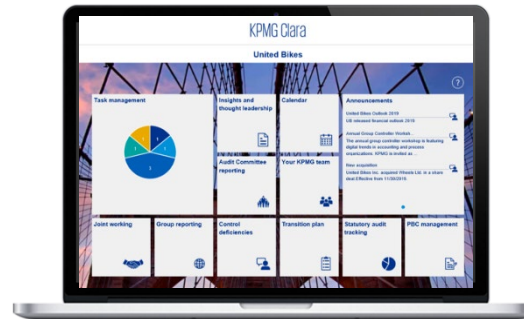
KPMG Clara

United Bikes

?

Task management

Insights and thought leadership

Calendar

Announcements

United Bikes Outlook 2019
UB released financial outlook 2019

Annual Group Controller Worksh...
The annual group controller workshop is featuring digital trends in accounting and process organizations. KPMG is invited as ...

New acquisition
United Bikes Inc. acquired Wheels Ltd. in a share deal Effective from 11/30/2019.

Audit Committee reporting

Your KPMG team

Joint working

Group reporting

Control deficiencies

Transition plan

Statutory audit tracking

PBC management